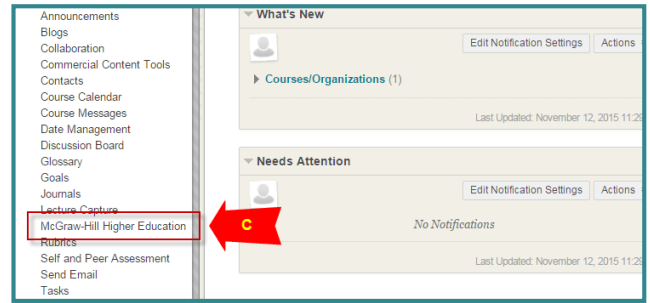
Announcements
Blogs
Collaboration
Commercial Content Tools
Contacts
Course Calendar
Course Messages
Date Management
Discussion Board
Glossary
Goals
Journals
Lecture Capture
McGraw-Hill Higher Education
Rubrics
Self and Peer Assessment
Send Email
Tasks

What's New
Edit Notification Settings
Actions
Courses/Organizations (1)
Last Updated: November 12, 2015 11:2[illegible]

Needs Attention
Edit Notification Settings
Actions
No Notifications
Last Updated: November 12, 2015 11:2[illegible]

C